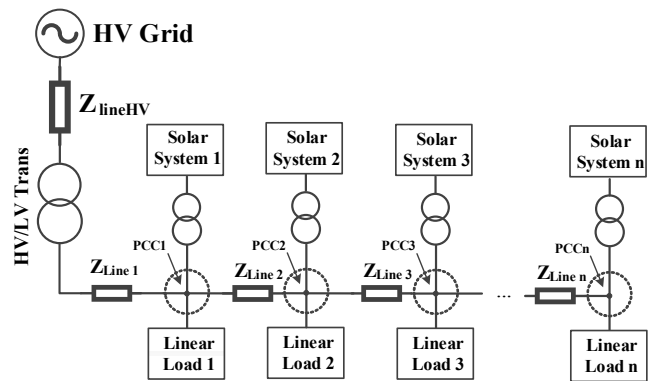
HV Grid

$Z_{lineHV}$

HV/LV Trans

Solar System 1

Solar System 2

Solar System 3

Solar System n

PCC1

PCC2

PCC3

PCCn

$Z_{Line\ 1}$

$Z_{Line\ 2}$

$Z_{Line\ 3}$

...

$Z_{Line\ n}$

Linear Load 1

Linear Load 2

Linear Load 3

Linear Load n